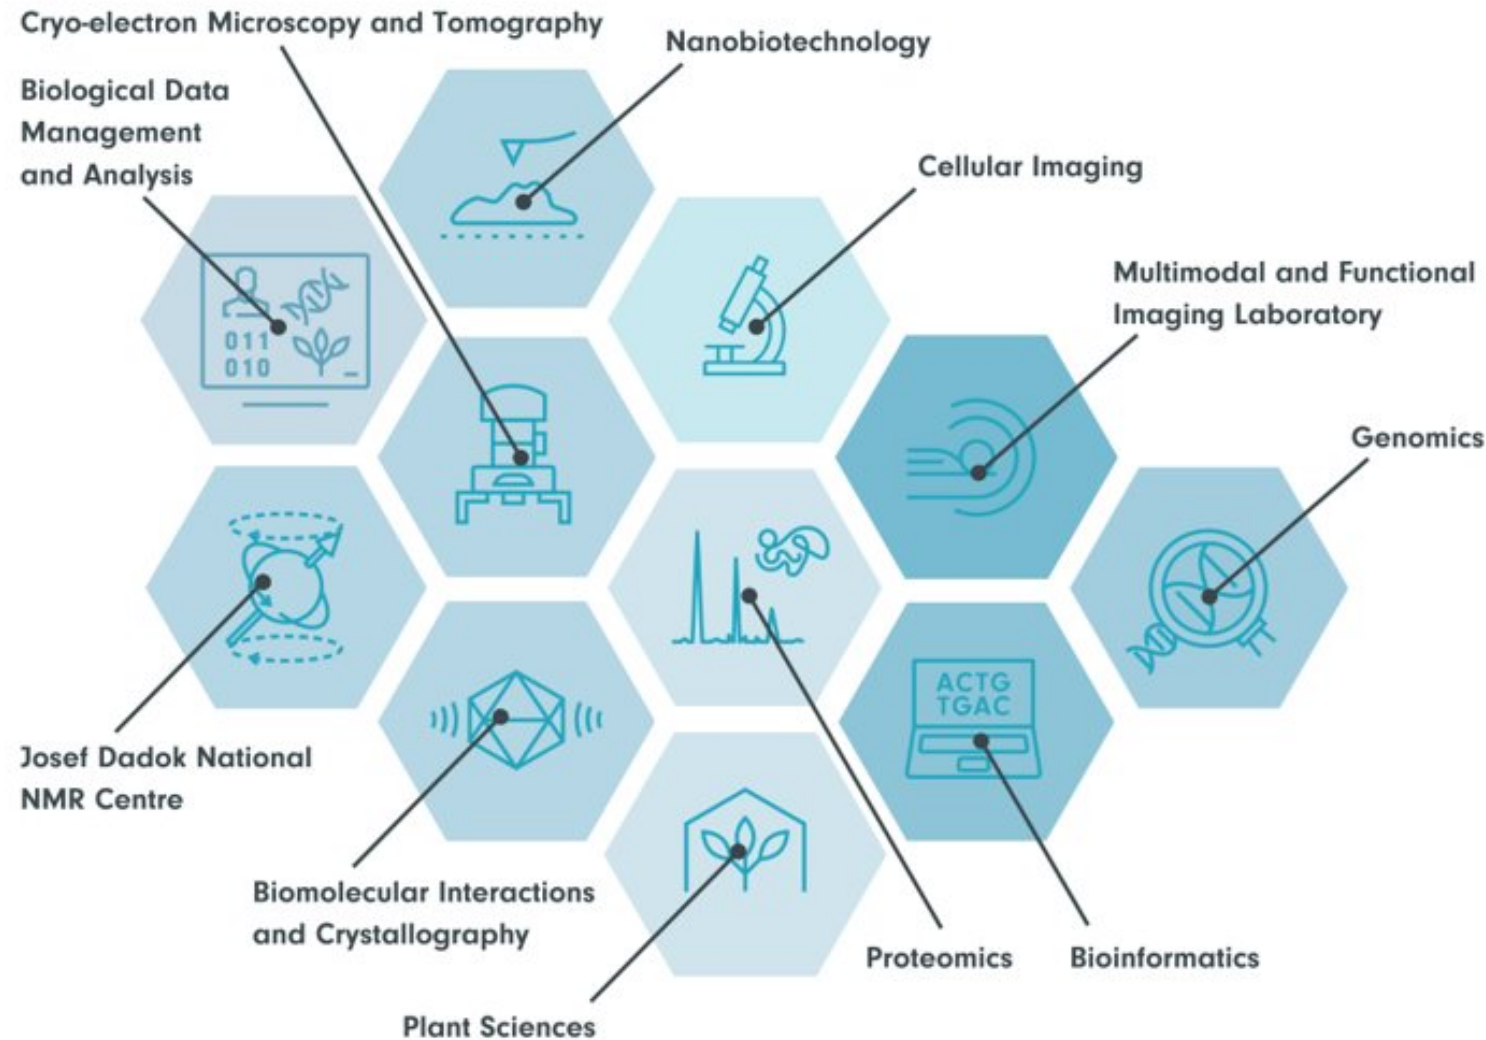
Cryo-electron Microscopy and Tomography

Nanobiotechnology

Biological Data Management and Analysis

Cellular Imaging

Multimodal and Functional Imaging Laboratory

011
010

Genomics

ACTG
TGAC

Josef Dadok National NMR Centre

Biomolecular Interactions and Crystallography

Proteomics

Bioinformatics

Plant Sciences